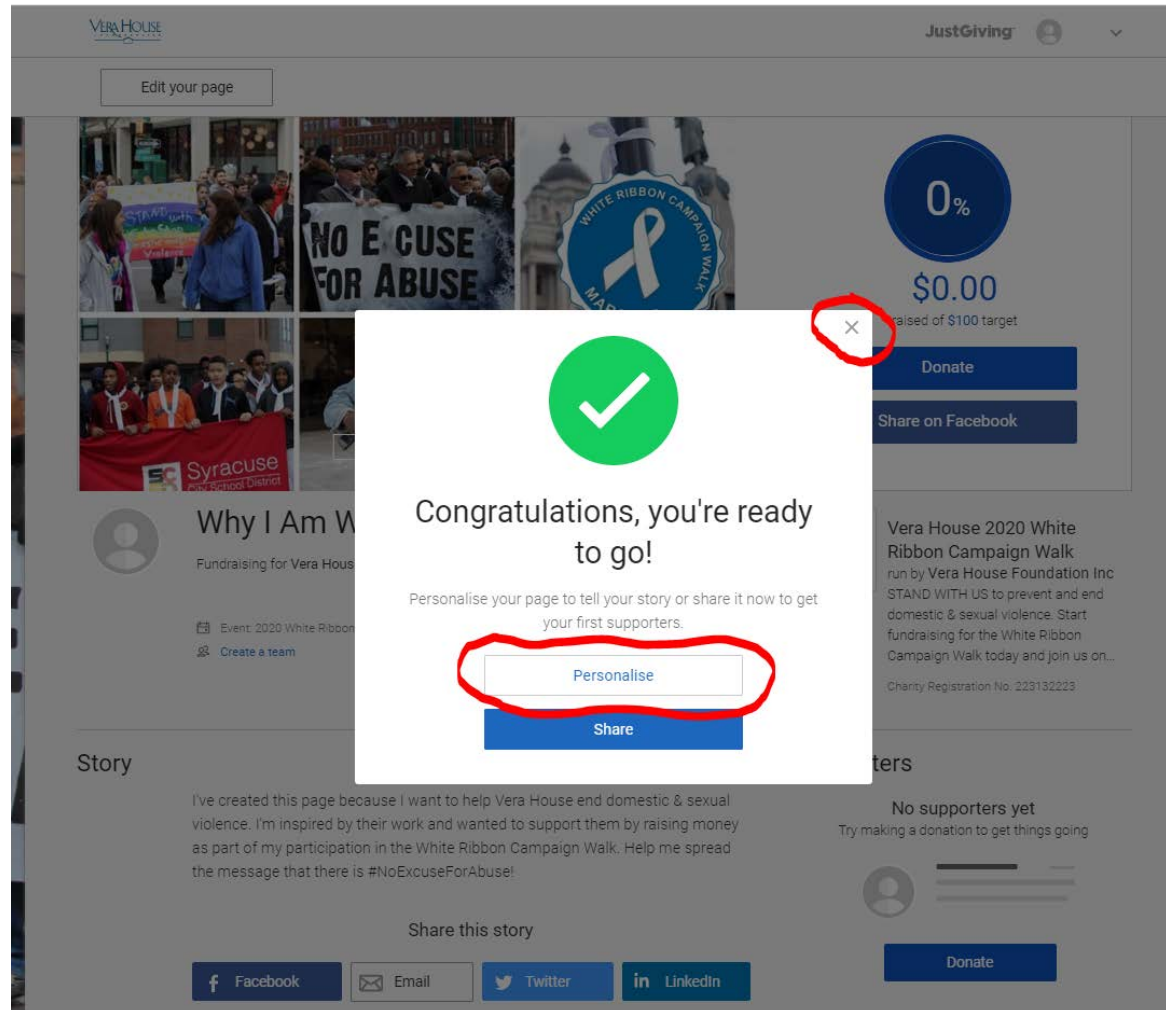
VERA HOUSE

JustGiving

Edit your page

STAND with

NO E CUSE FOR ABUSE

WHITE RIBBON CAMPAIGN WALK

Syracuse City School District

0%

$0.00

raised of $100 target

Donate

Share on Facebook

×

Congratulations, you're ready to go!

Personalise your page to tell your story or share it now to get your first supporters.

Personalise

Share

Why I Am W

Fundraising for Vera Hous

Event: 2020 White Ribbon

Create a team

Vera House 2020 White Ribbon Campaign Walk

run by Vera House Foundation Inc

STAND WITH US to prevent and end domestic & sexual violence. Start fundraising for the White Ribbon Campaign Walk today and join us on...

Charity Registration No. 223132223

Story

I've created this page because I want to help Vera House end domestic & sexual violence. I'm inspired by their work and wanted to support them by raising money as part of my participation in the White Ribbon Campaign Walk. Help me spread the message that there is #NoExcuseForAbuse!

Share this story

Facebook

Email

Twitter

LinkedIn

ters

No supporters yet

Try making a donation to get things going

Donate